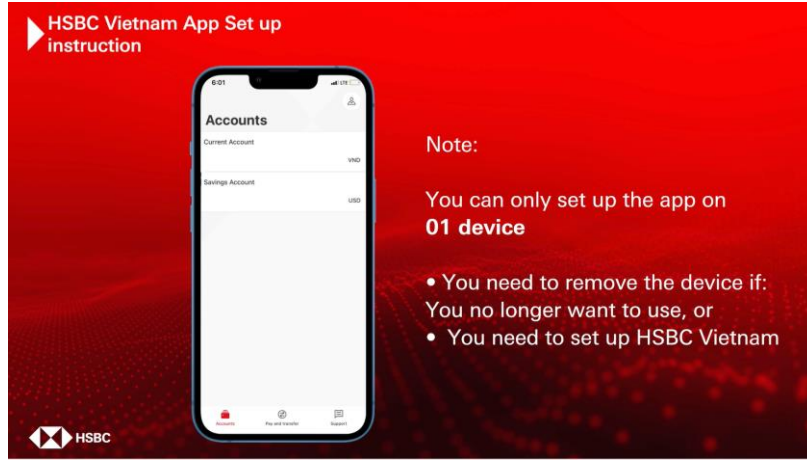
HSBC Vietnam App Set up instruction

6:01

LTE

Accounts

Current Account

VND

Savings Account

USD

Accounts

Pay and transfer

Support

Note:

You can only set up the app on **01 device**

• You need to remove the device if: You no longer want to use, or

• You need to set up HSBC Vietnam

HSBC